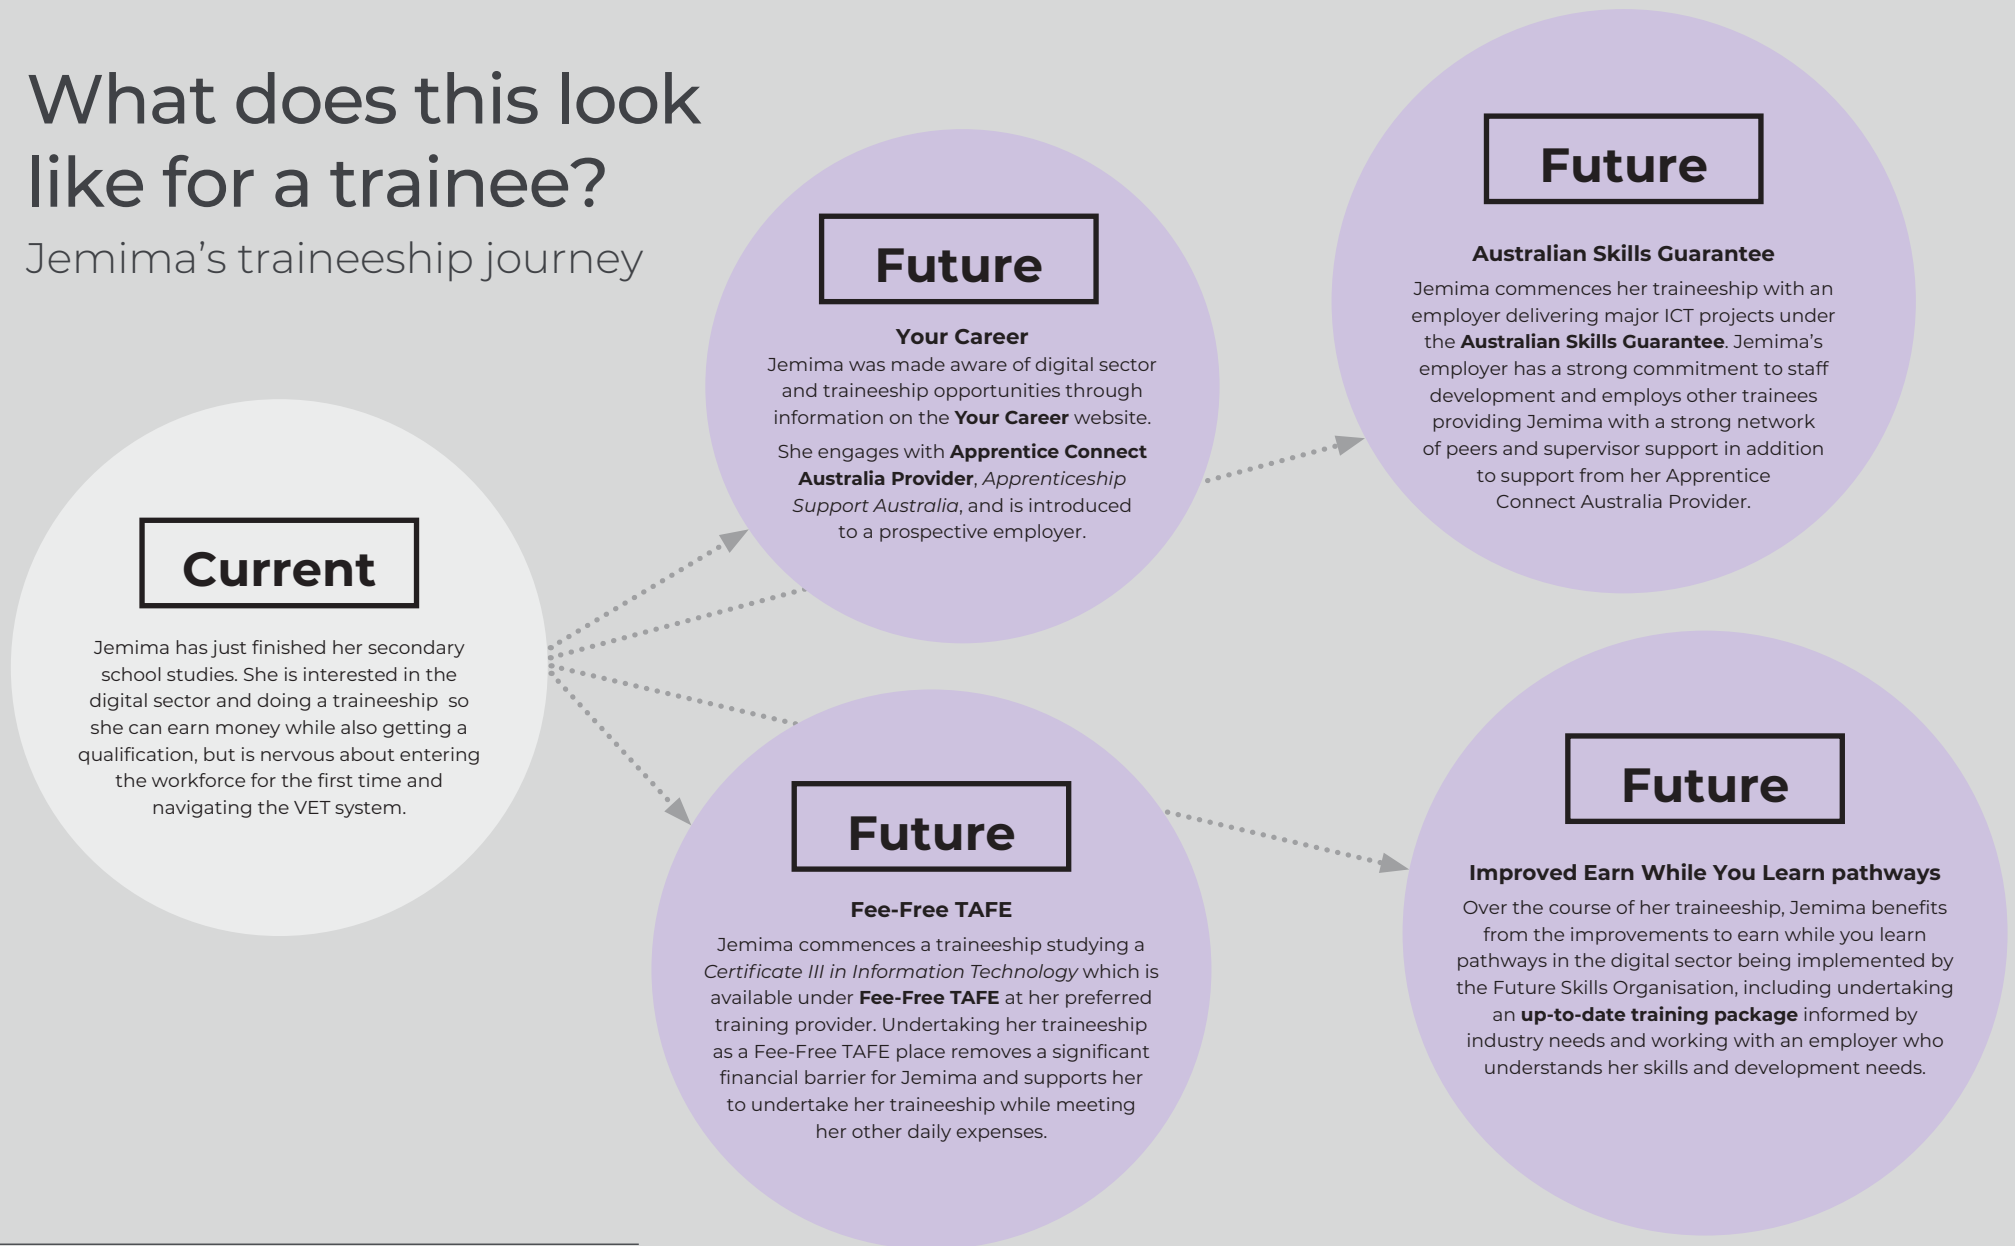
What does this look like for a trainee?

Jemima's traineeship journey

Current

Jemima has just finished her secondary school studies. She is interested in the digital sector and doing a traineeship so she can earn money while also getting a qualification, but is nervous about entering the workforce for the first time and navigating the VET system.

Future

Your Career

Jemima was made aware of digital sector and traineeship opportunities through information on the Your Career website.

She engages with Apprentice Connect Australia Provider, Apprenticeship Support Australia, and is introduced to a prospective employer.

Future

Australian Skills Guarantee

Jemima commences her traineeship with an employer delivering major ICT projects under the Australian Skills Guarantee. Jemima's employer has a strong commitment to staff development and employs other trainees providing Jemima with a strong network of peers and supervisor support in addition to support from her Apprentice Connect Australia Provider.

Future

Fee-Free TAFE

Jemima commences a traineeship studying a Certificate III in Information Technology which is available under Fee-Free TAFE at her preferred training provider. Undertaking her traineeship as a Fee-Free TAFE place removes a significant financial barrier for Jemima and supports her to undertake her traineeship while meeting her other daily expenses.

Future

Improved Earn While You Learn pathways

Over the course of her traineeship, Jemima benefits from the improvements to earn while you learn pathways in the digital sector being implemented by the Future Skills Organisation, including undertaking an up-to-date training package informed by industry needs and working with an employer who understands her skills and development needs.